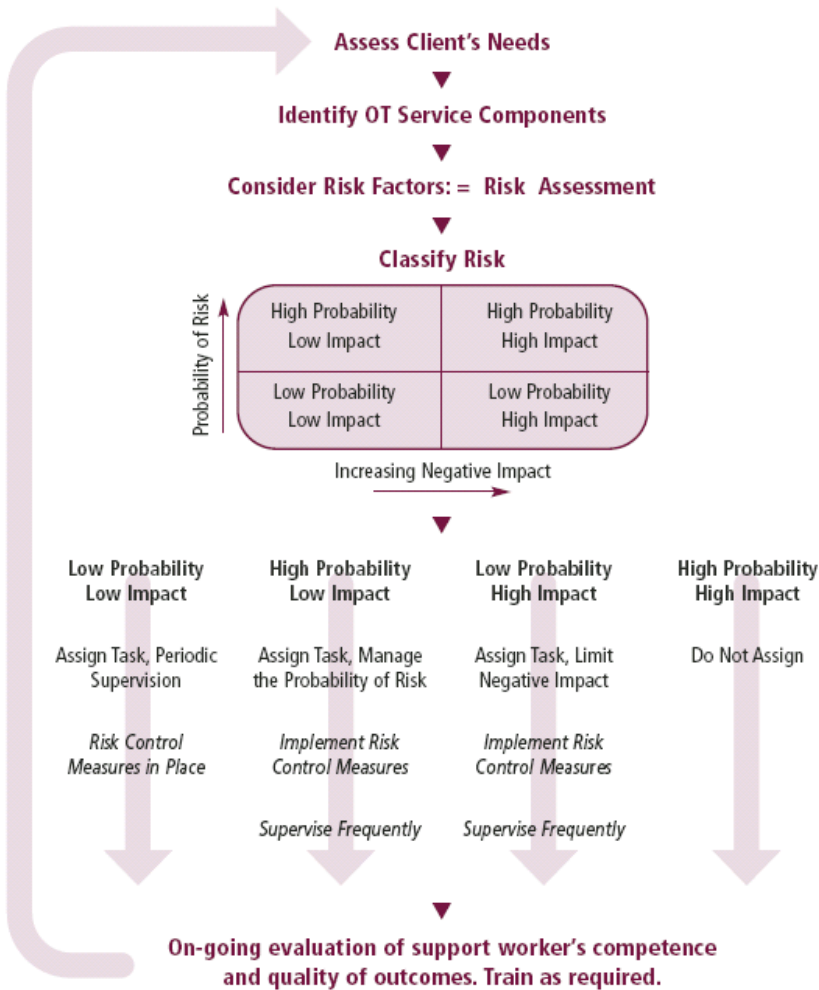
Assess Client's Needs

Identify OT Service Components

Consider Risk Factors: = Risk Assessment

Classify Risk

Probability of Risk

| High Probability Low Impact | High Probability High Impact |
|---|---|
| Low Probability Low Impact | Low Probability High Impact |

Increasing Negative Impact

Low Probability Low Impact

Assign Task, Periodic Supervision

*Risk Control Measures in Place*

High Probability Low Impact

Assign Task, Manage the Probability of Risk

*Implement Risk Control Measures*

*Supervise Frequently*

Low Probability High Impact

Assign Task, Limit Negative Impact

*Implement Risk Control Measures*

*Supervise Frequently*

High Probability High Impact

Do Not Assign

On-going evaluation of support worker's competence and quality of outcomes. Train as required.